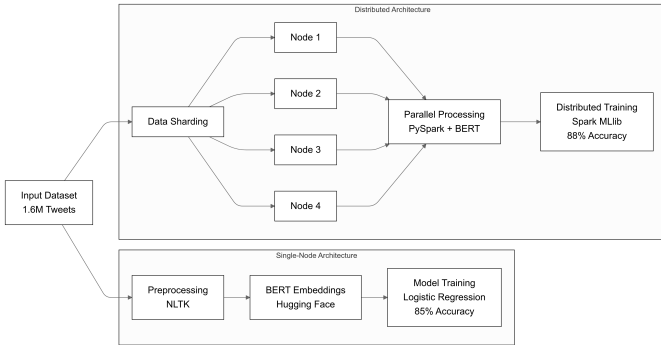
Distributed Architecture

Input Dataset
1.6M Tweets

Data Sharding

Node 1

Node 2

Node 3

Node 4

Parallel Processing
PySpark + BERT

Distributed Training
Spark MLlib
88% Accuracy

Single-Node Architecture

Preprocessing
NLTK

BERT Embeddings
Hugging Face

Model Training
Logistic Regression
85% Accuracy